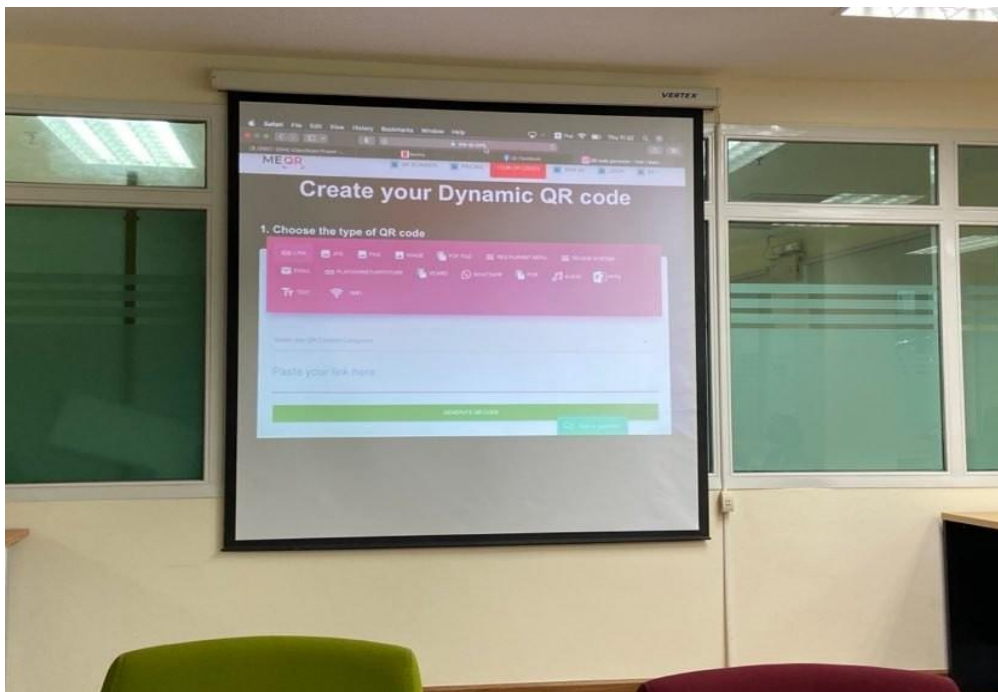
VERTEX

Safari File Edit View History Bookmarks Window Help

ME QR

Create your Dynamic QR code

1. Choose the type of QR code

LINK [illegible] PDF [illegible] IMAGE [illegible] RESTAURANT MENU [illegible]
EMAIL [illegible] WHATSAPP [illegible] AUDIO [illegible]
TEXT WIFI

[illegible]

Paste your link here

GENERATE QR CODE